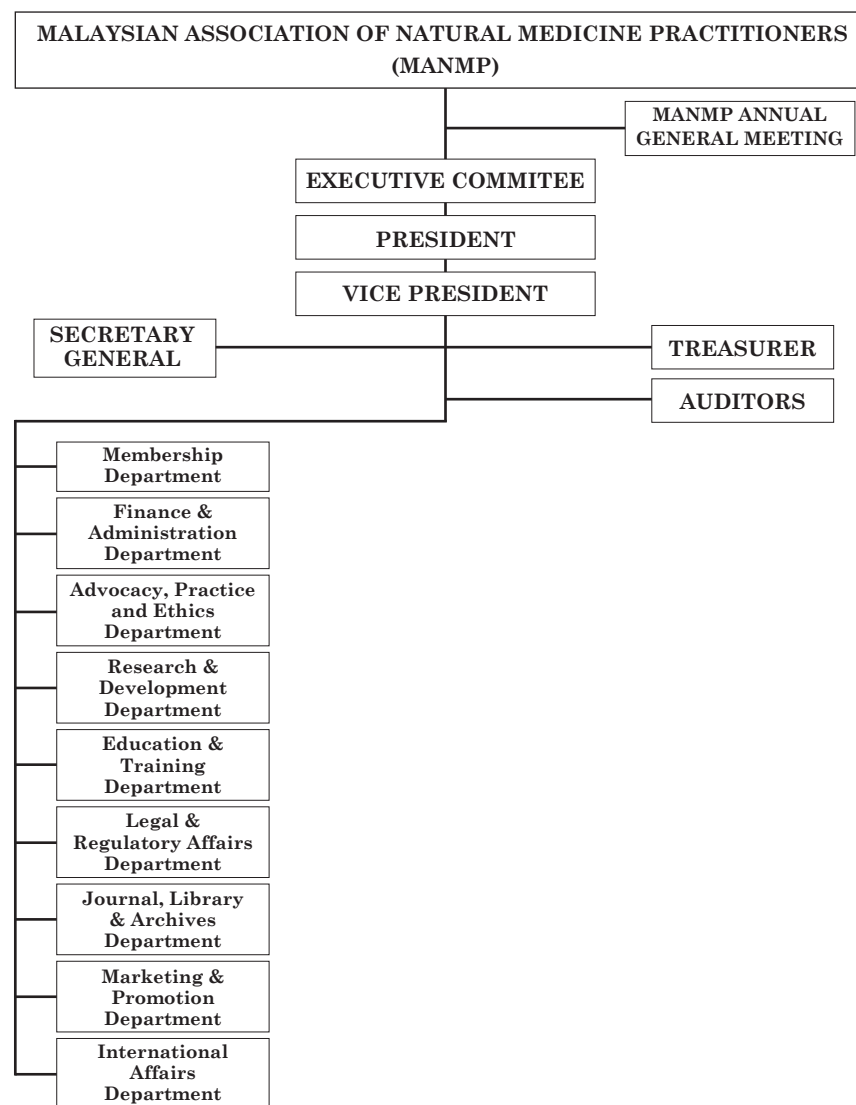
MALAYSIAN ASSOCIATION OF NATURAL MEDICINE PRACTITIONERS (MANMP)

MANMP ANNUAL GENERAL MEETING

EXECUTIVE COMMITEE

PRESIDENT

VICE PRESIDENT

SECRETARY GENERAL

TREASURER

AUDITORS

Membership Department

Finance & Administration Department

Advocacy, Practice and Ethics Department

Research & Development Department

Education & Training Department

Legal & Regulatory Affairs Department

Journal, Library & Archives Department

Marketing & Promotion Department

International Affairs Department